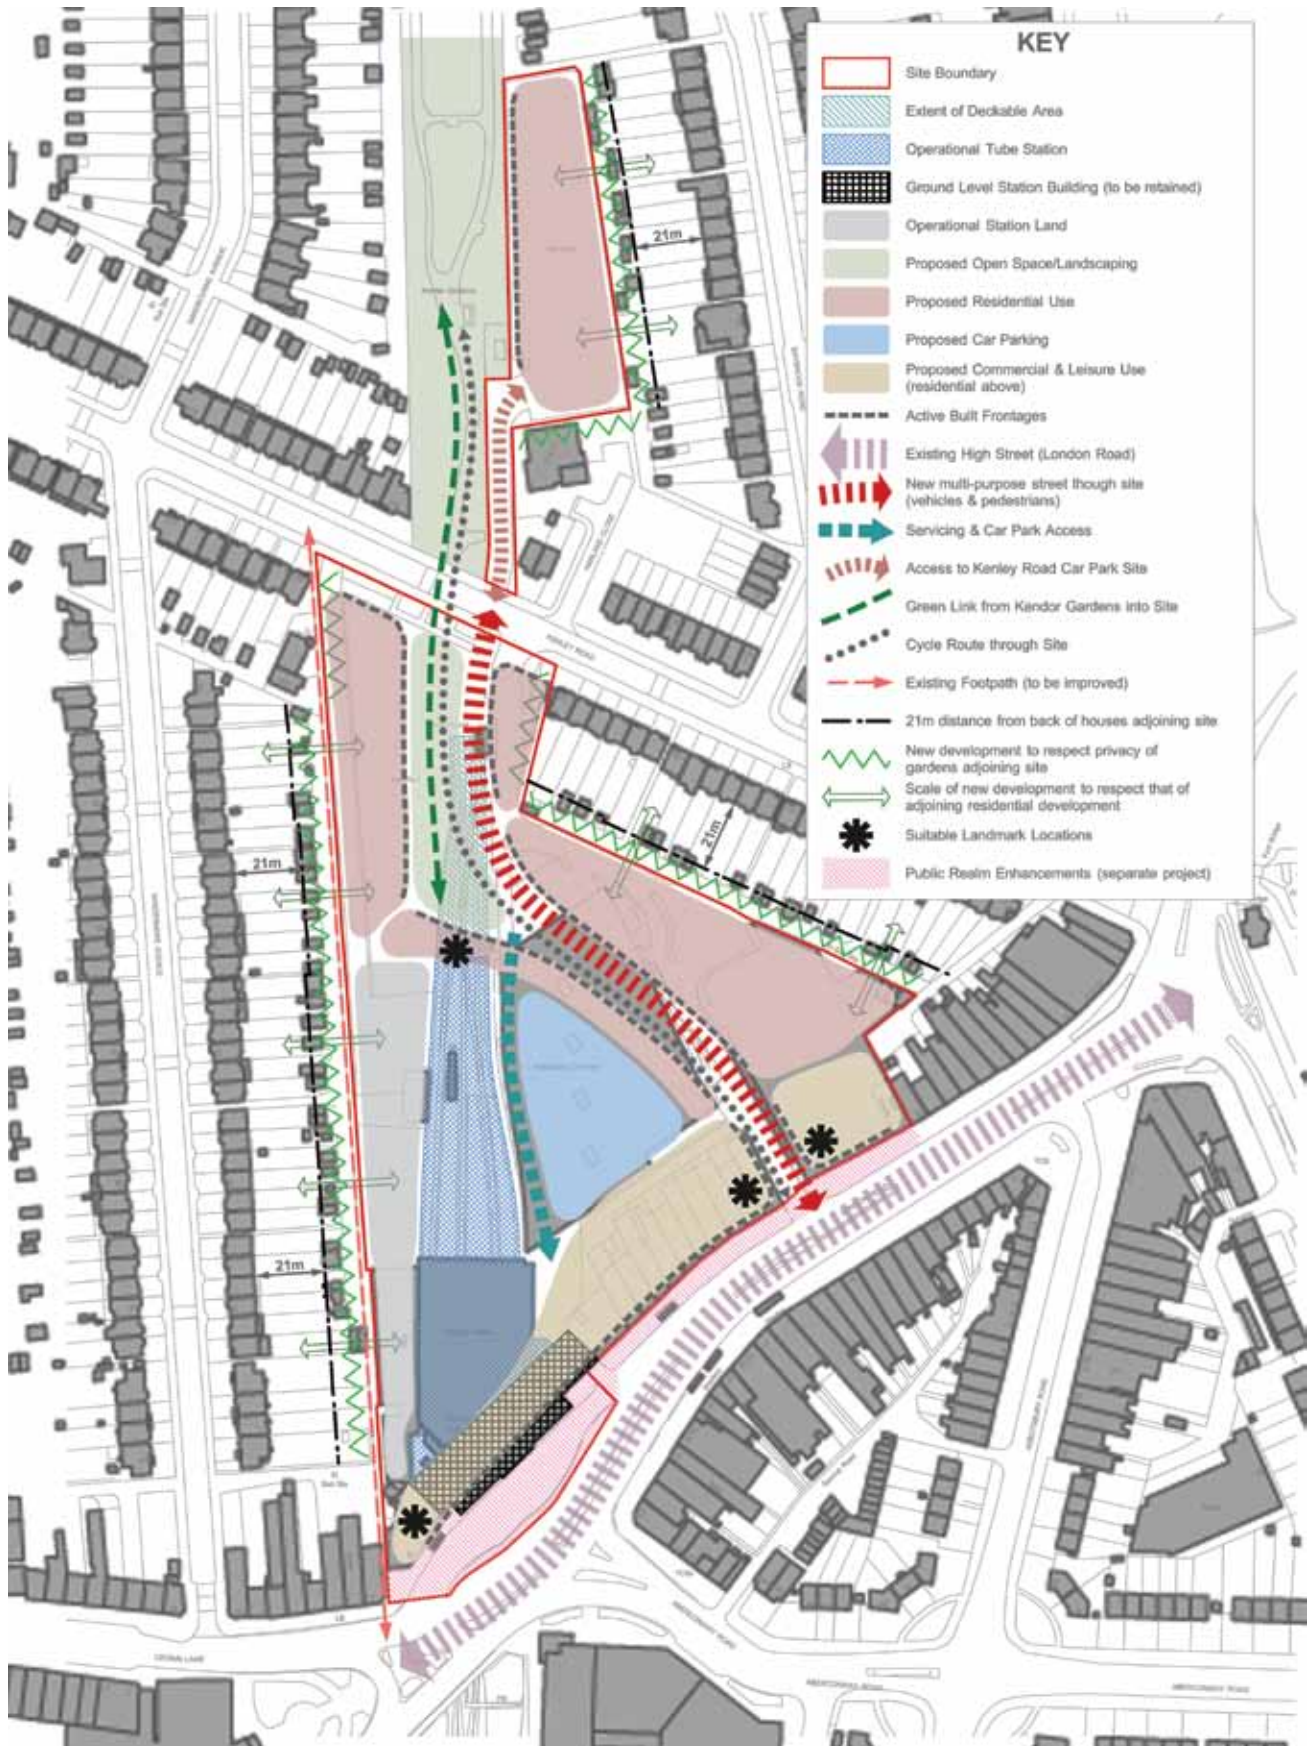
KEY

Site Boundary

Extent of Deckable Area

Operational Tube Station

Ground Level Station Building (to be retained)

Operational Station Land

Proposed Open Space/Landscaping

Proposed Residential Use

Proposed Car Parking

Proposed Commercial & Leisure Use (residential above)

Active Built Frontages

Existing High Street (London Road)

New multi-purpose street though site (vehicles & pedestrians)

Servicing & Car Park Access

Access to Kenley Road Car Park Site

Green Link from Kendor Gardens into Site

Cycle Route through Site

Existing Footpath (to be improved)

21m distance from back of houses adjoining site

New development to respect privacy of gardens adjoining site

Scale of new development to respect that of adjoining residential development

Suitable Landmark Locations

Public Realm Enhancements (separate project)

21m

21m

21m

21m

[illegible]